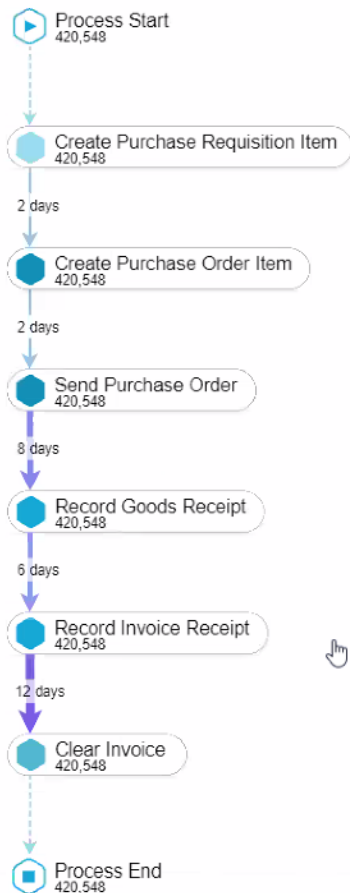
Process Start
420,548

Create Purchase Requisition Item
420,548

2 days

Create Purchase Order Item
420,548

2 days

Send Purchase Order
420,548

8 days

Record Goods Receipt
420,548

6 days

Record Invoice Receipt
420,548

12 days

Clear Invoice
420,548

Process End
420,548